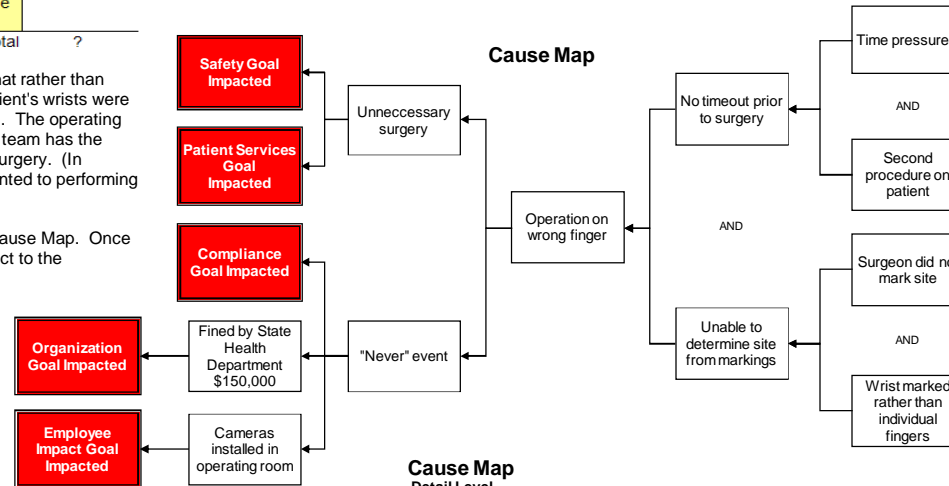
e

otal ?

hat rather than ient's wrists were . The operating team has the urgery. (In nted to performing

ause Map. Once ct to the

Cause Map

Safety Goal Impacted

Patient Services Goal Impacted

Compliance Goal Impacted

Organization Goal Impacted

Employee Impact Goal Impacted

Unneccessary surgery

Fined by State Health Department $150,000

"Never" event

Cameras installed in operating room

Operation on wrong finger

No timeout prior to surgery

AND

Unable to determine site from markings

Time pressure

AND

Second procedure on patient

Surgeon did n mark site

AND

Wrist marked rather than individual fingers

Cause Map

Detail Level